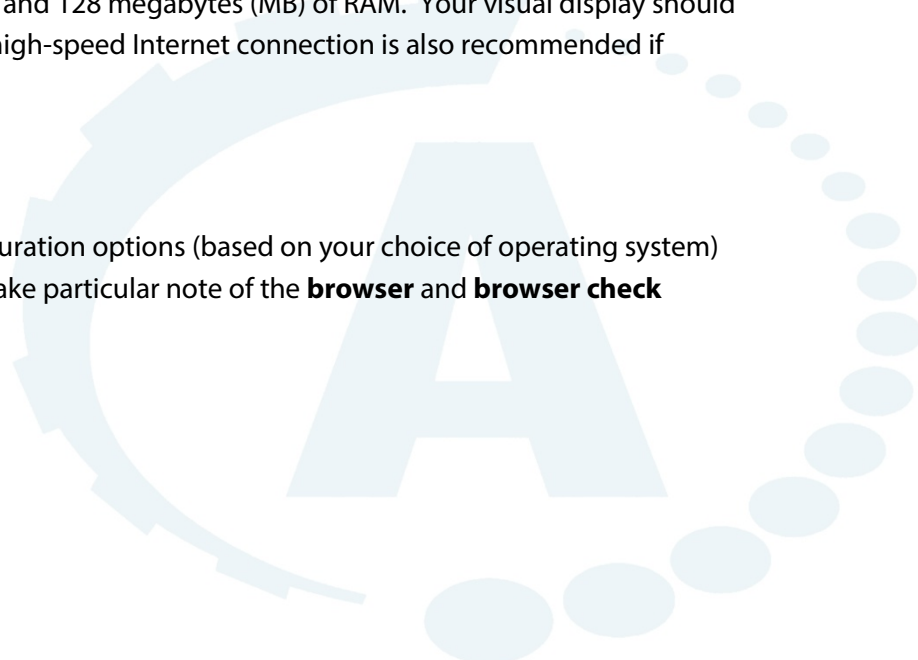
and 128 megabytes (MB) of RAM. Your visual display should high-speed Internet connection is also recommended if

uration options (based on your choice of operating system) ake particular note of the **browser** and **browser check**